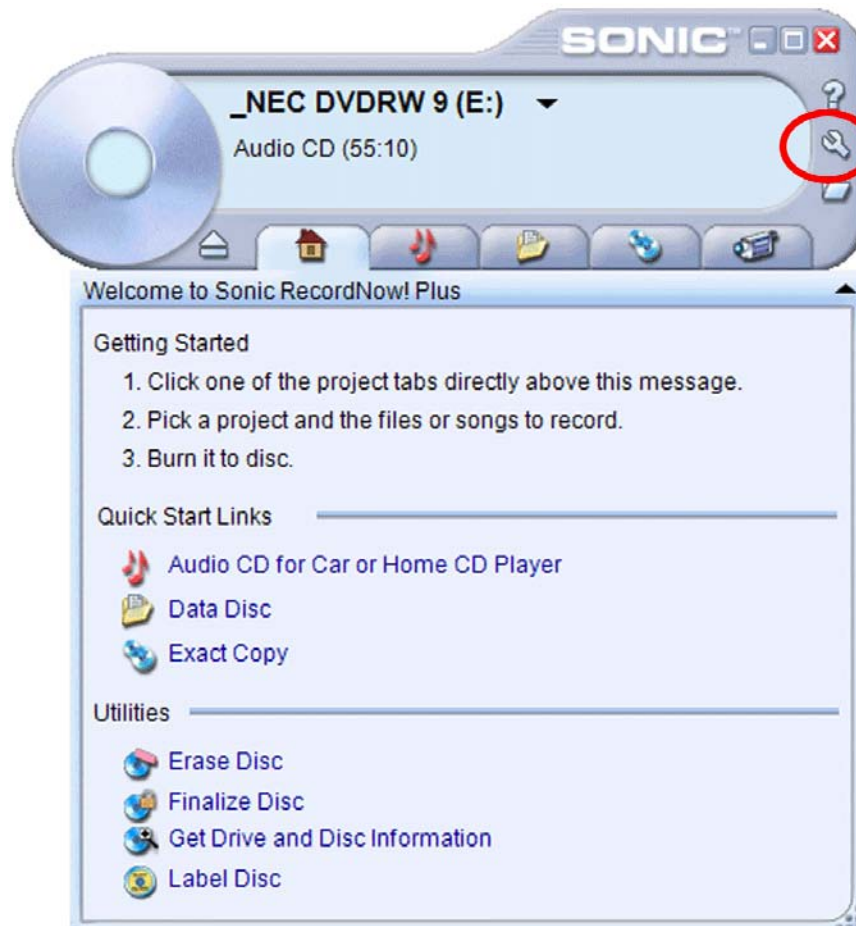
SONIC™

_NEC DVDRW 9 (E:)
Audio CD (55:10)

?

Welcome to Sonic RecordNow! Plus

Getting Started
1. Click one of the project tabs directly above this message.
2. Pick a project and the files or songs to record.
3. Burn it to disc.

Quick Start Links

Audio CD for Car or Home CD Player
Data Disc
Exact Copy

Utilities

Erase Disc
Finalize Disc
Get Drive and Disc Information
Label Disc